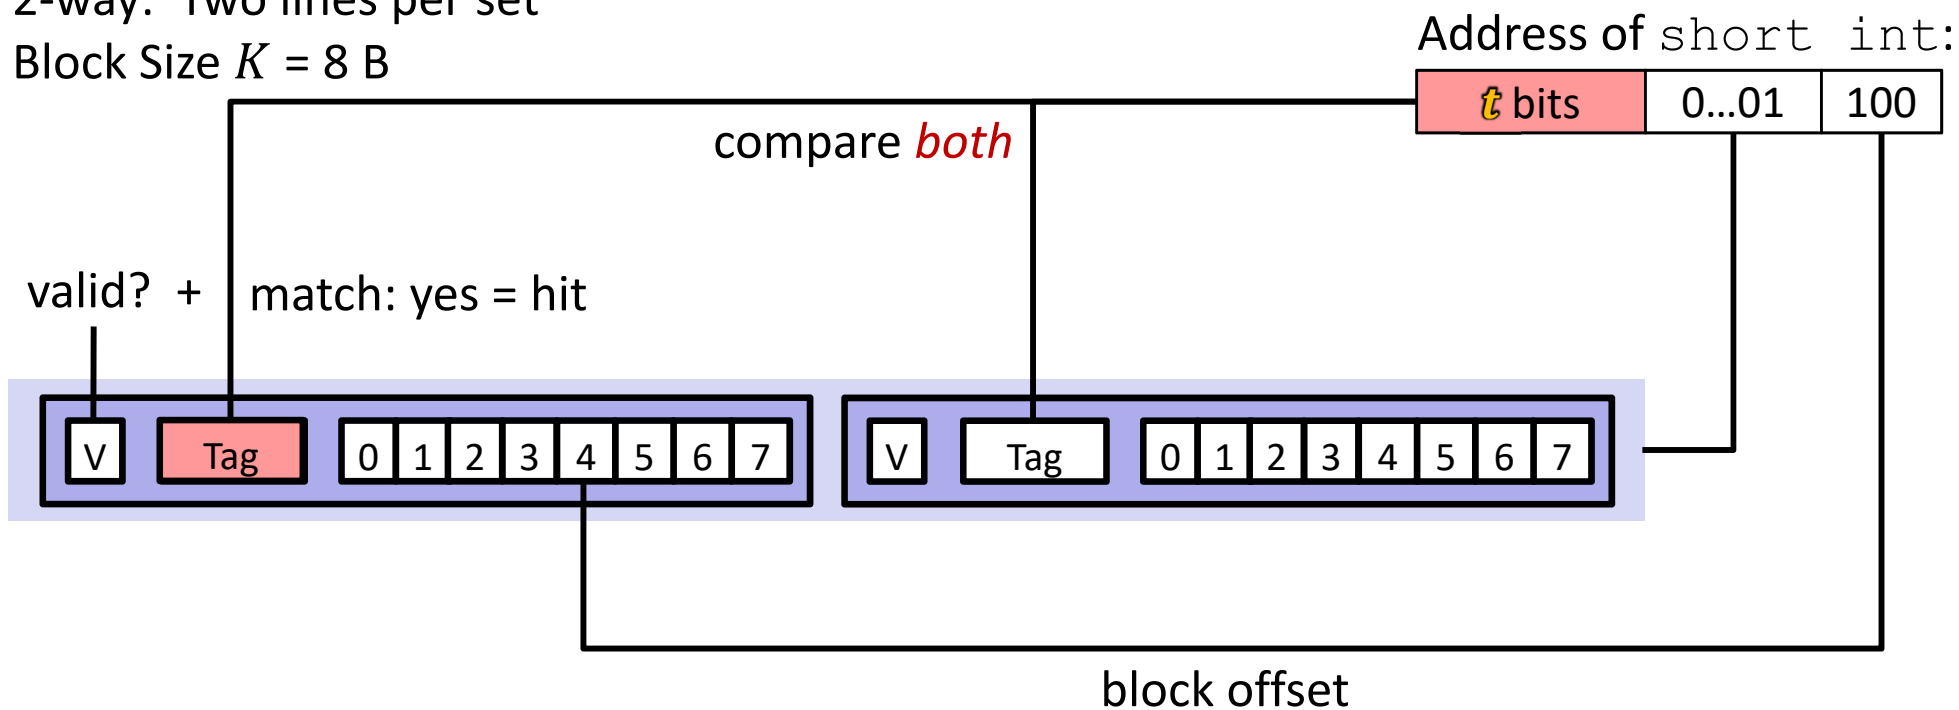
2-way: Two lines per set
Block Size $K$ = 8 B

Address of short int:

| $t$ bits | 0…01 | 100 |
|---|---|---|

compare *both*

valid? + match: yes = hit

V Tag 0 1 2 3 4 5 6 7

V Tag 0 1 2 3 4 5 6 7

block offset